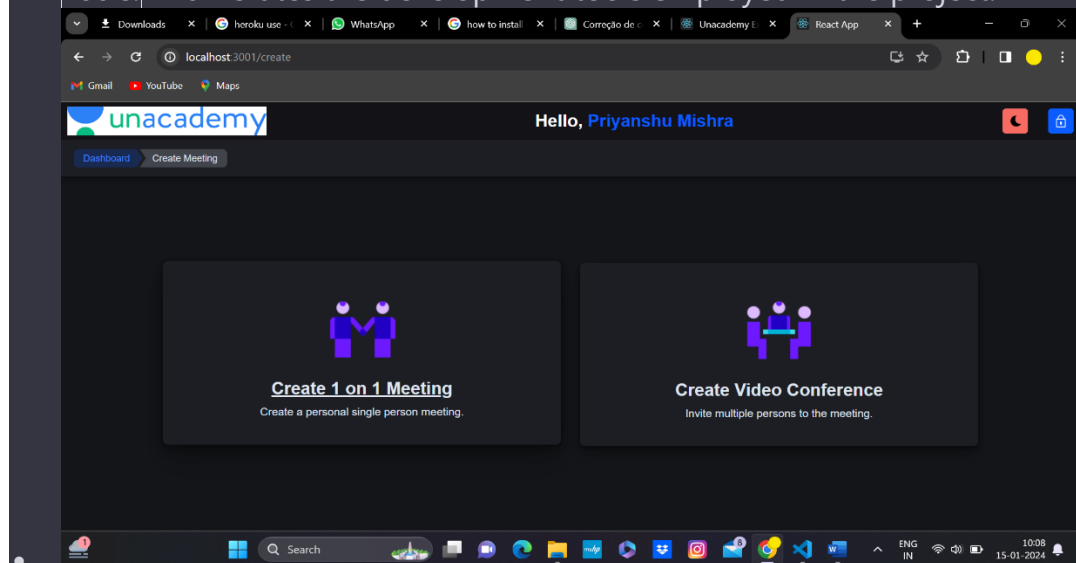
Downloads
heroku use - (
WhatsApp
how to install
Correção de c
Unacademy E
React App
localhost:3001/create
Gmail
YouTube
Maps

unacademy
Hello, Priyanshu Mishra

Dashboard
Create Meeting

Create 1 on 1 Meeting
Create a personal single person meeting.

Create Video Conference
Invite multiple persons to the meeting.

Search
ENG
IN
10:08
15-01-2024